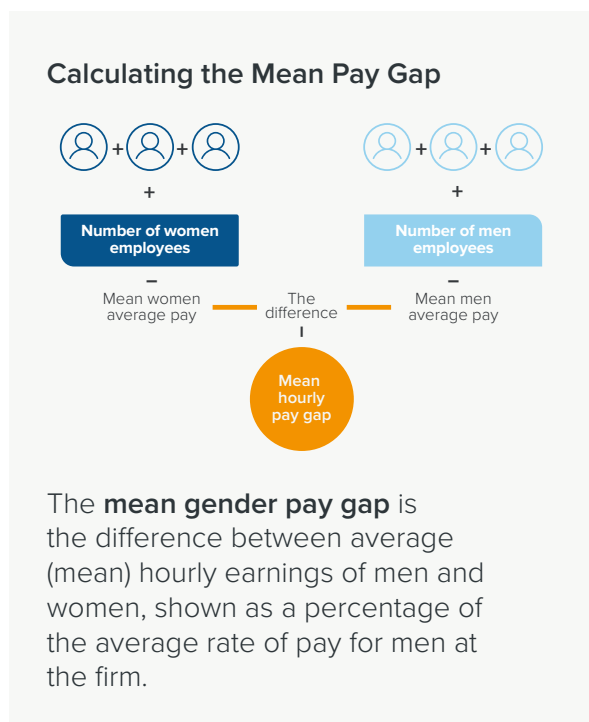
Calculating the Mean Pay Gap

+ +

+

Number of women employees

–

Mean women average pay

+ +

+

Number of men employees

–

Mean men average pay

The difference

Mean hourly pay gap

The **mean gender pay gap** is the difference between average (mean) hourly earnings of men and women, shown as a percentage of the average rate of pay for men at the firm.